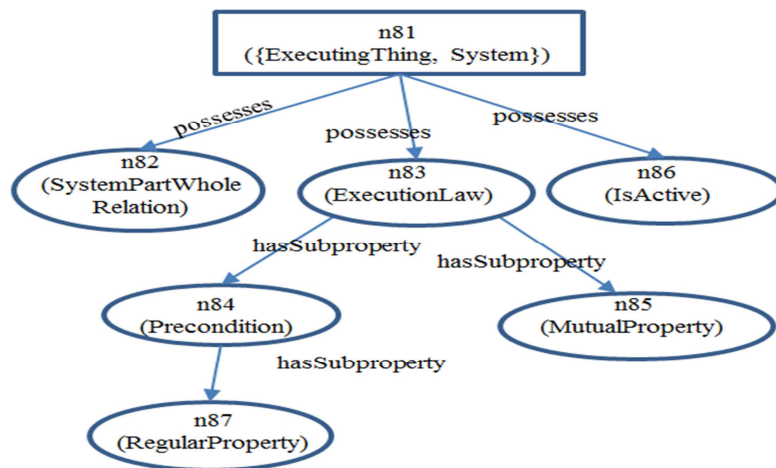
n81
({ExecutingThing, System})

possesses

possesses

possesses

n82
(SystemPartWhole Relation)

n83
(ExecutionLaw)

n86
(IsActive)

hasSubproperty

hasSubproperty

n84
(Precondition)

n85
(MutualProperty)

hasSubproperty

n87
(RegularProperty)